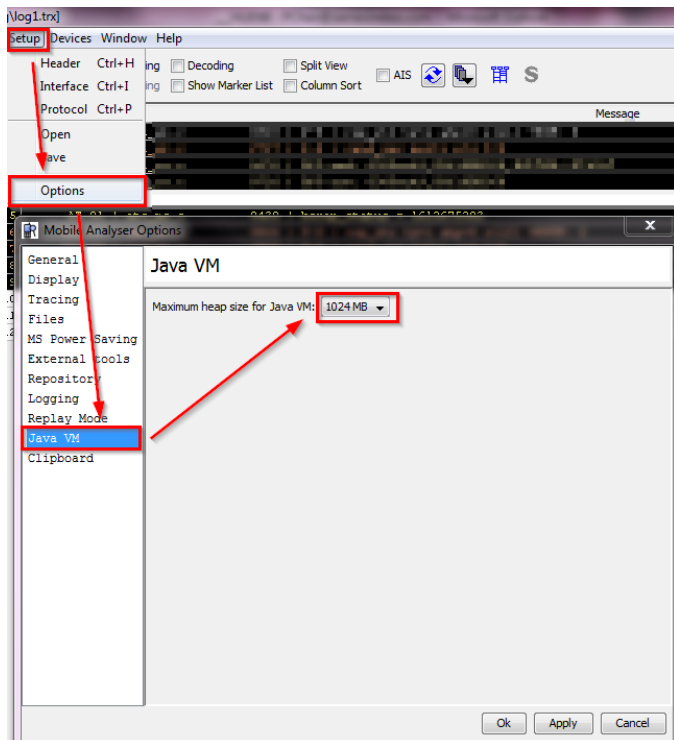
\log1.trx]

Setup Devices Window Help

Header Ctrl+H
Interface Ctrl+I
Protocol Ctrl+P
Open
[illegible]ave
Options

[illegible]ing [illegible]ing Decoding Show Marker List Split View Column Sort AIS S

Message

Mobile Analyser Options

General
Display
Tracing
Files
MS Power Saving
External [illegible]ools
Repository
Logging
Replay Mode
Java VM
Clipboard

Java VM

Maximum heap size for Java VM: 1024 MB

Ok Apply Cancel